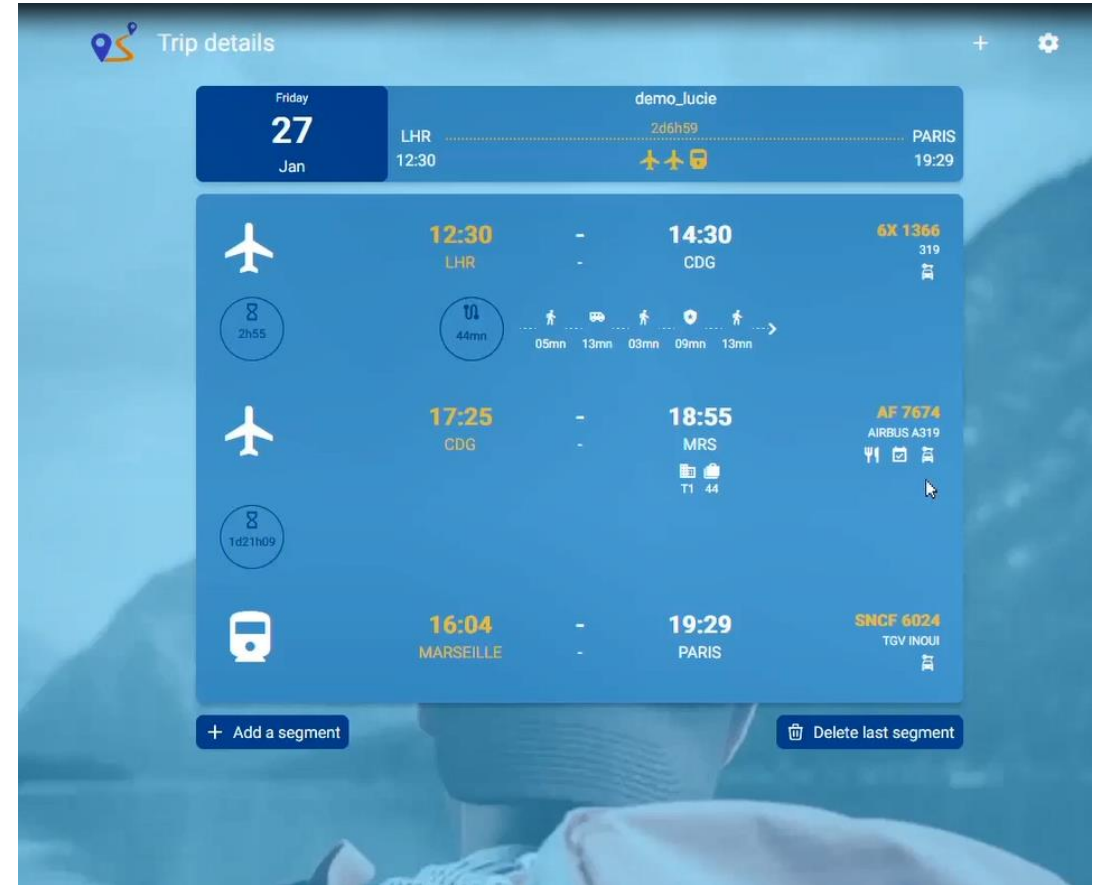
Trip details

+

Friday
27
Jan

demo_lucie
LHR
12:30
2d6h59
PARIS
19:29

12:30
LHR
-
-
14:30
CDG
6X 1366
319

2h55

44mn

05mn 13mn 03mn 09mn 13mn

17:25
CDG
-
-
18:55
MRS
T1 44
AF 7674
AIRBUS A319

1d21h09

16:04
MARSEILLE
-
-
19:29
PARIS
SNCF 6024
TGV INOUI

+ Add a segment

Delete last segment